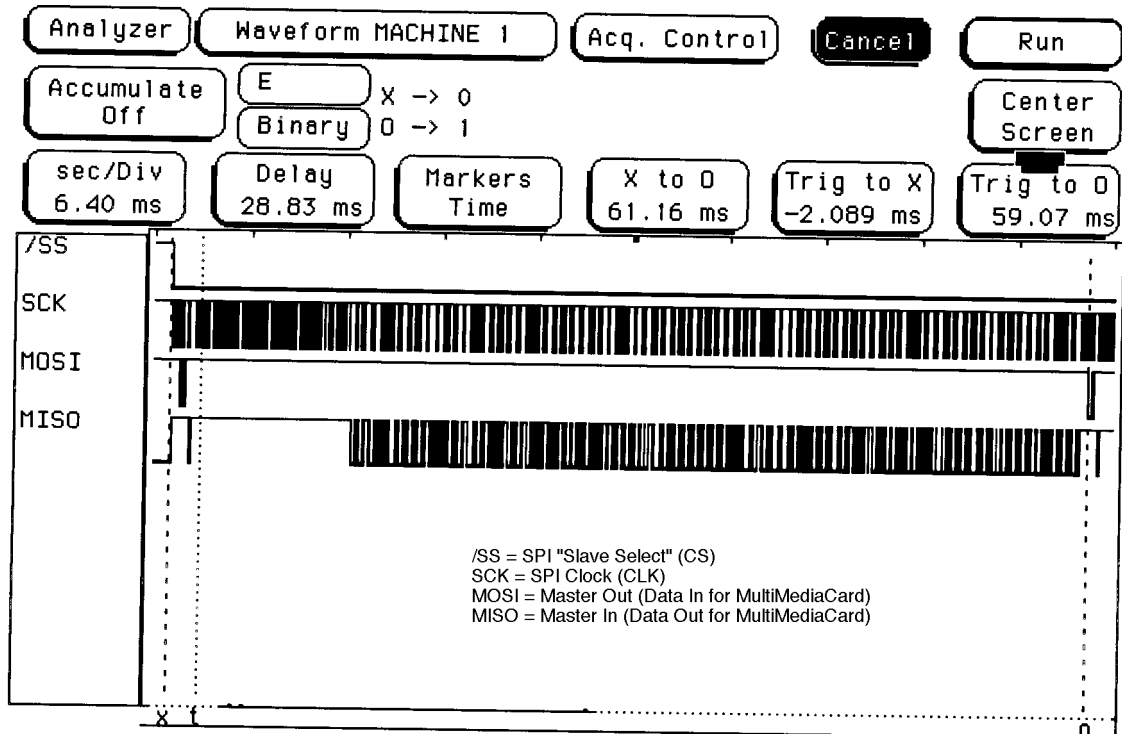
Analyzer | Waveform MACHINE 1 | Acq. Control | Cancel | Run

Accumulate Off | E | X -> 0 | Binary | 0 -> 1 | Center Screen

sec/Div 6.40 ms | Delay 28.83 ms | Markers Time | X to 0 61.16 ms | Trig to X -2.089 ms | Trig to 0 59.07 ms

/SS
SCK
MOSI
MISO

/SS = SPI "Slave Select" (CS)
SCK = SPI Clock (CLK)
MOSI = Master Out (Data In for MultiMediaCard)
MISO = Master In (Data Out for MultiMediaCard)

X t 0